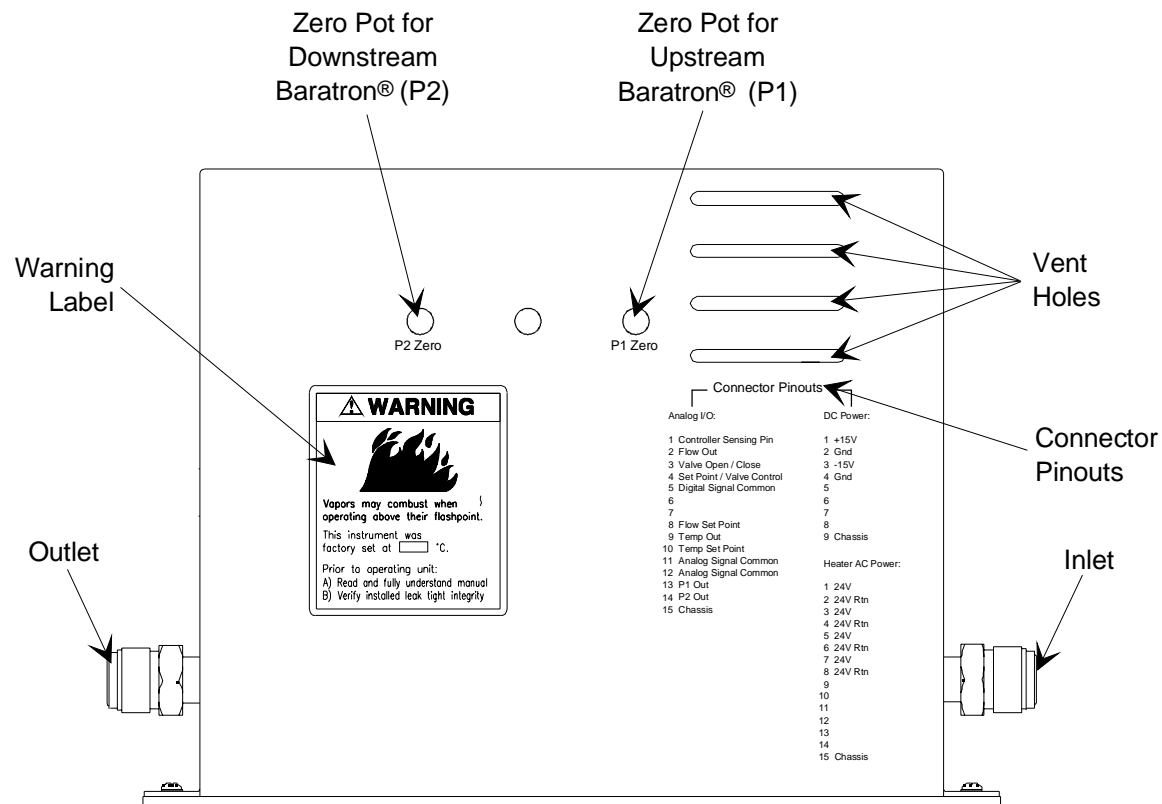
Zero Pot for Downstream Baratron® (P2)

Zero Pot for Upstream Baratron® (P1)

Warning Label

Vent Holes

P2 Zero

P1 Zero

Connector Pinouts

Connector Pinouts

⚠ WARNING

Vapors may combust when operating above their flashpoint.

This instrument was factory set at [ ] °C.

Prior to operating unit:
A) Read and fully understand manual
B) Verify installed leak tight integrity

Analog I/O:

1 Controller Sensing Pin
2 Flow Out
3 Valve Open / Close
4 Set Point / Valve Control
5 Digital Signal Common
6
7
8 Flow Set Point
9 Temp Out
10 Temp Set Point
11 Analog Signal Common
12 Analog Signal Common
13 P1 Out
14 P2 Out
15 Chassis

DC Power:

1 +15V
2 Gnd
3 -15V
4 Gnd
5
6
7
8
9 Chassis

Heater AC Power:

1 24V
2 24V Rtn
3 24V
4 24V Rtn
5 24V
6 24V Rtn
7 24V
8 24V Rtn
9
10
11
12
13
14
15 Chassis

Outlet

Inlet